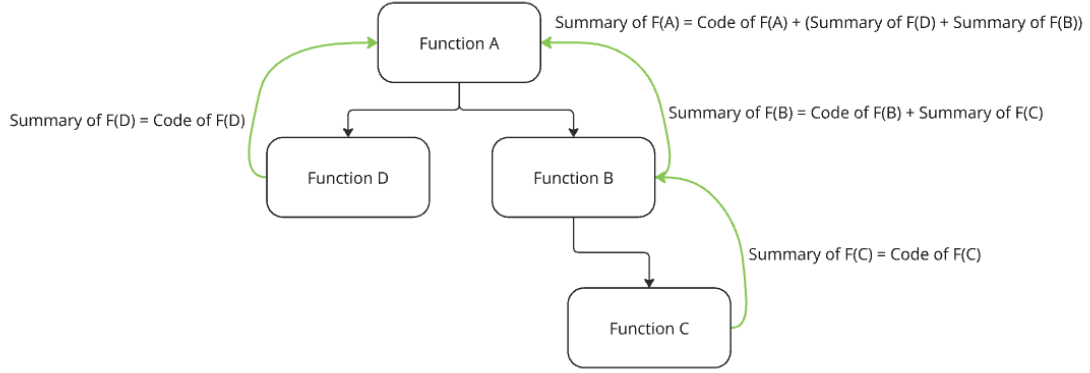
Function A

Summary of F(A) = Code of F(A) + (Summary of F(D) + Summary of F(B))

Summary of F(D) = Code of F(D)

Summary of F(B) = Code of F(B) + Summary of F(C)

Function D

Function B

Summary of F(C) = Code of F(C)

Function C